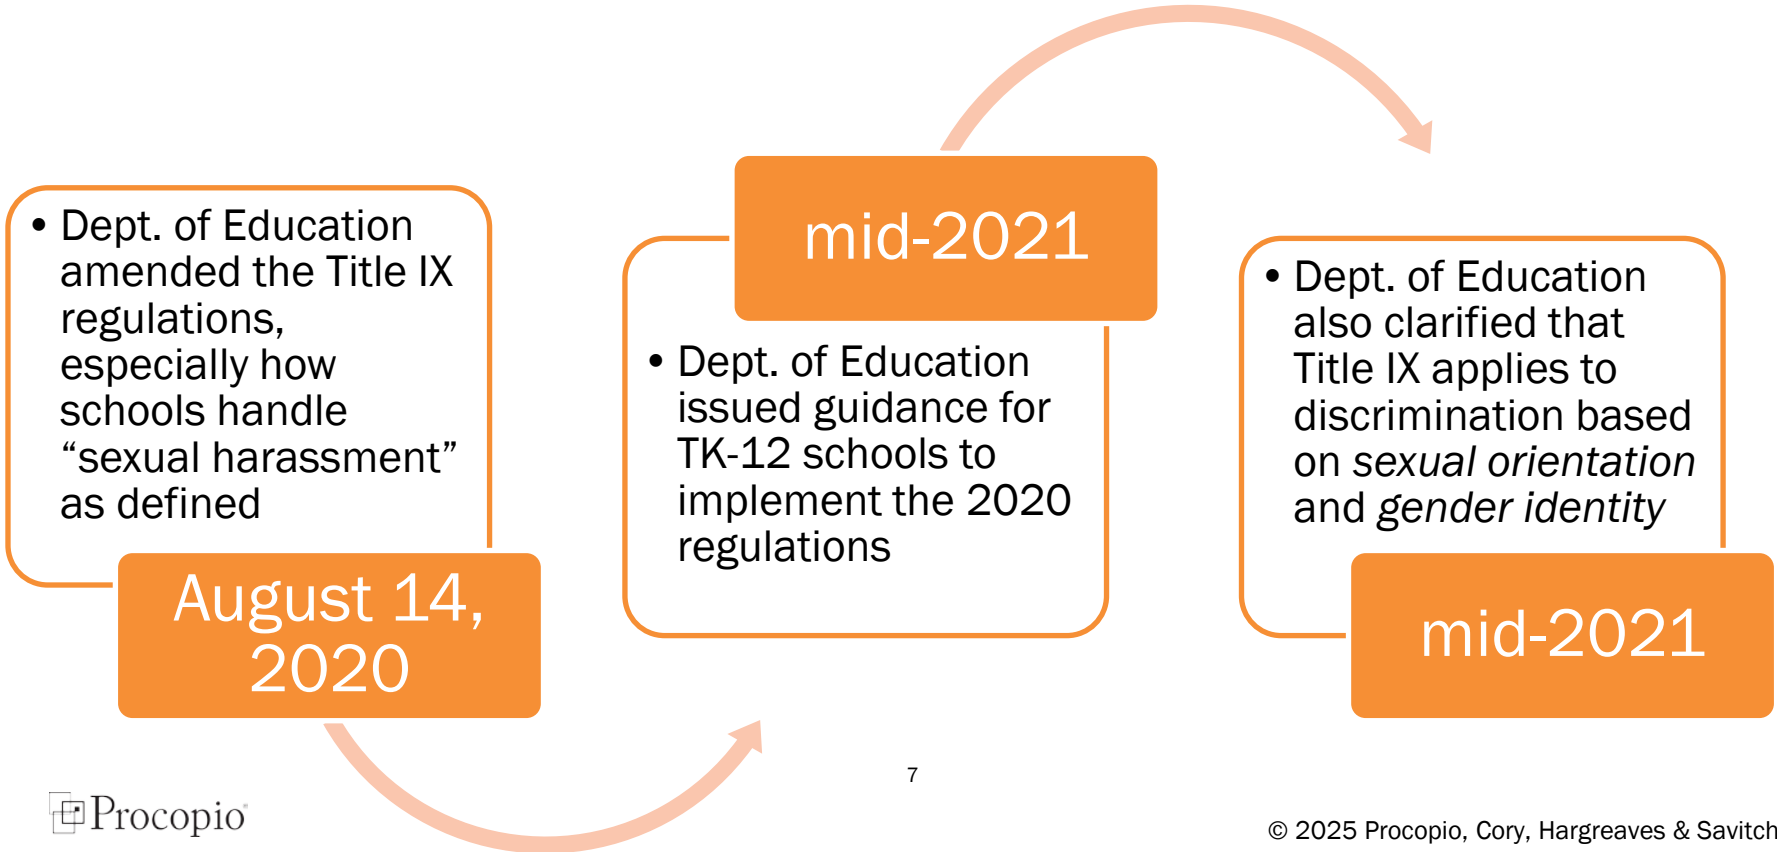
• Dept. of Education amended the Title IX regulations, especially how schools handle “sexual harassment” as defined

August 14, 2020

mid-2021

• Dept. of Education issued guidance for TK-12 schools to implement the 2020 regulations

• Dept. of Education also clarified that Title IX applies to discrimination based on *sexual orientation* and *gender identity*

mid-2021

7

Procopio

© 2025 Procopio, Cory, Hargreaves & Savitch